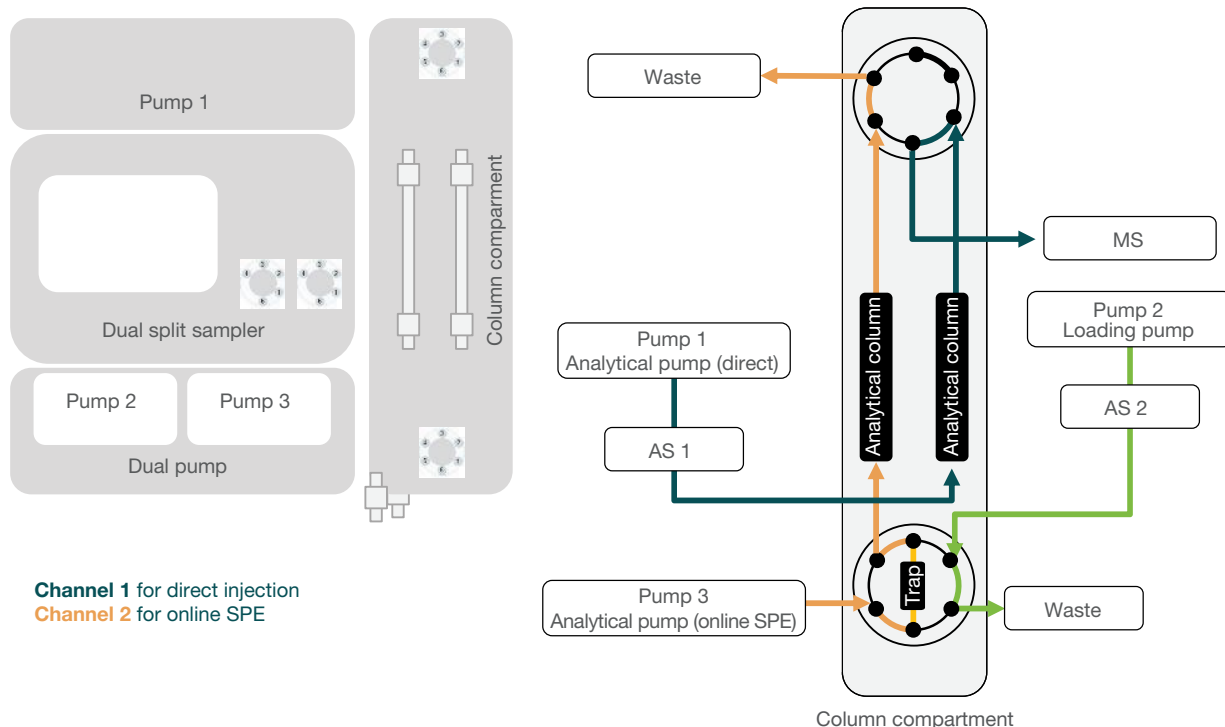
Pump 1

Dual split sampler

Pump 2

Pump 3

Dual pump

Column comparment

Channel 1 for direct injection
Channel 2 for online SPE

Waste

MS

Pump 2
Loading pump

Pump 1
Analytical pump (direct)

Analytical column

Analytical column

AS 2

AS 1

Trap

Pump 3
Analytical pump (online SPE)

Waste

Column compartment